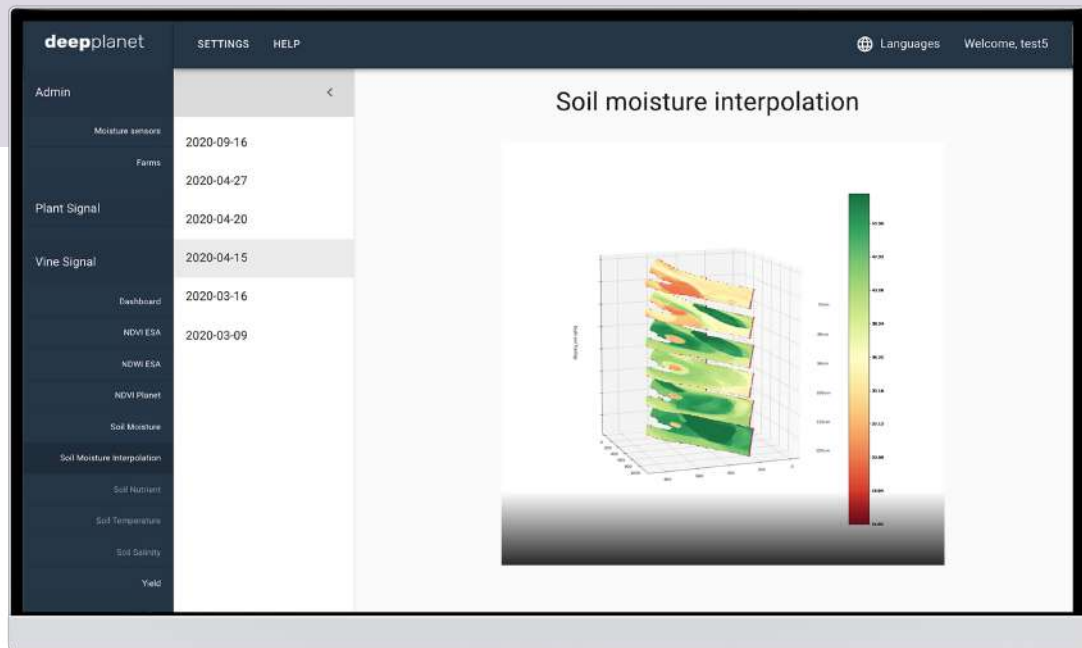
deepplanet

SETTINGS HELP

Languages Welcome, test5

Admin

Moisture sensors

Farms

Plant Signal

Vine Signal

Dashboard

NDVI ESA

NDWI ESA

NDVI Planet

Soil Moisture

Soil Moisture Interpolation

Soil Nutrient

Soil Temperature

Soil Salinity

Yield

<

2020-09-16

2020-04-27

2020-04-20

2020-04-15

2020-03-16

2020-03-09

Soil moisture interpolation

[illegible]